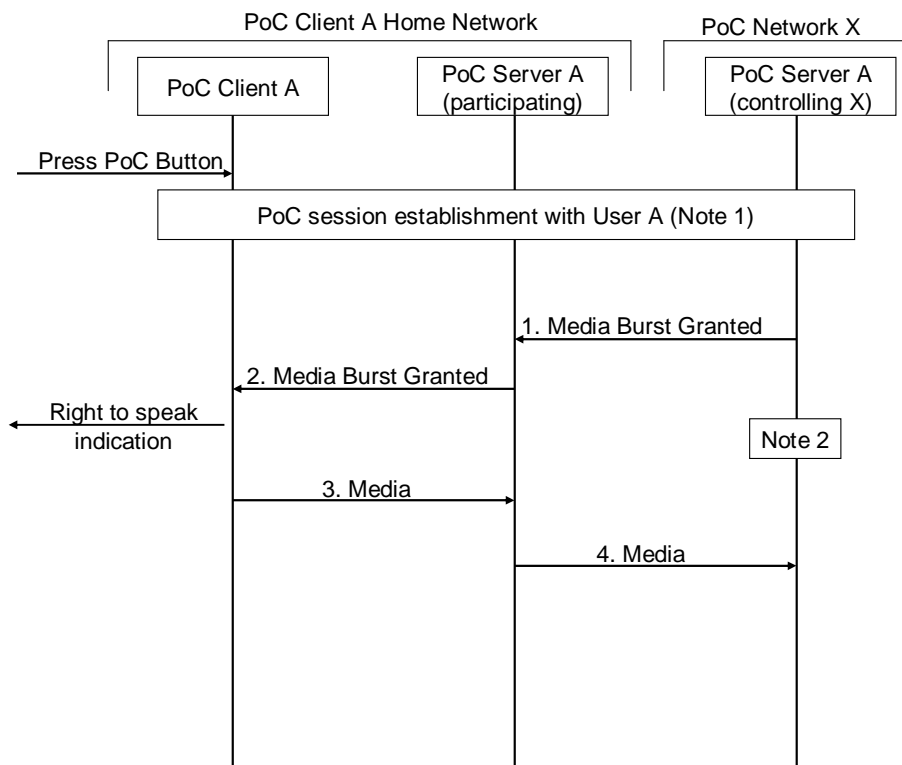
PoC Client A Home Network

PoC Network X

PoC Client A

PoC Server A (participating)

PoC Server A (controlling X)

Press PoC Button

PoC session establishment with User A (Note 1)

1. Media Burst Granted

2. Media Burst Granted

Right to speak indication

Note 2

3. Media

4. Media